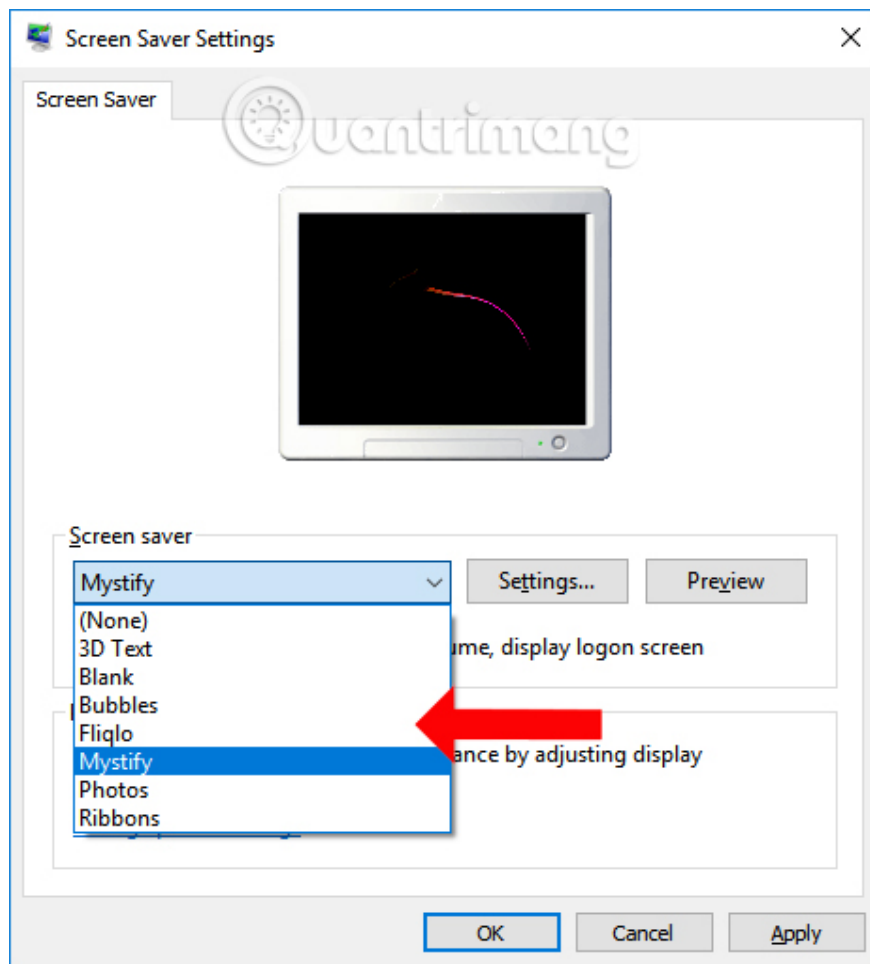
Screen Saver Settings

Screen Saver

Quantrimang

Screen saver

Mystify

Settings...

Preview

(None)
3D Text
Blank
Bubbles
Fliqlo
Mystify
Photos
Ribbons

ume, display logon screen

ance by adjusting display

OK

Cancel

Apply